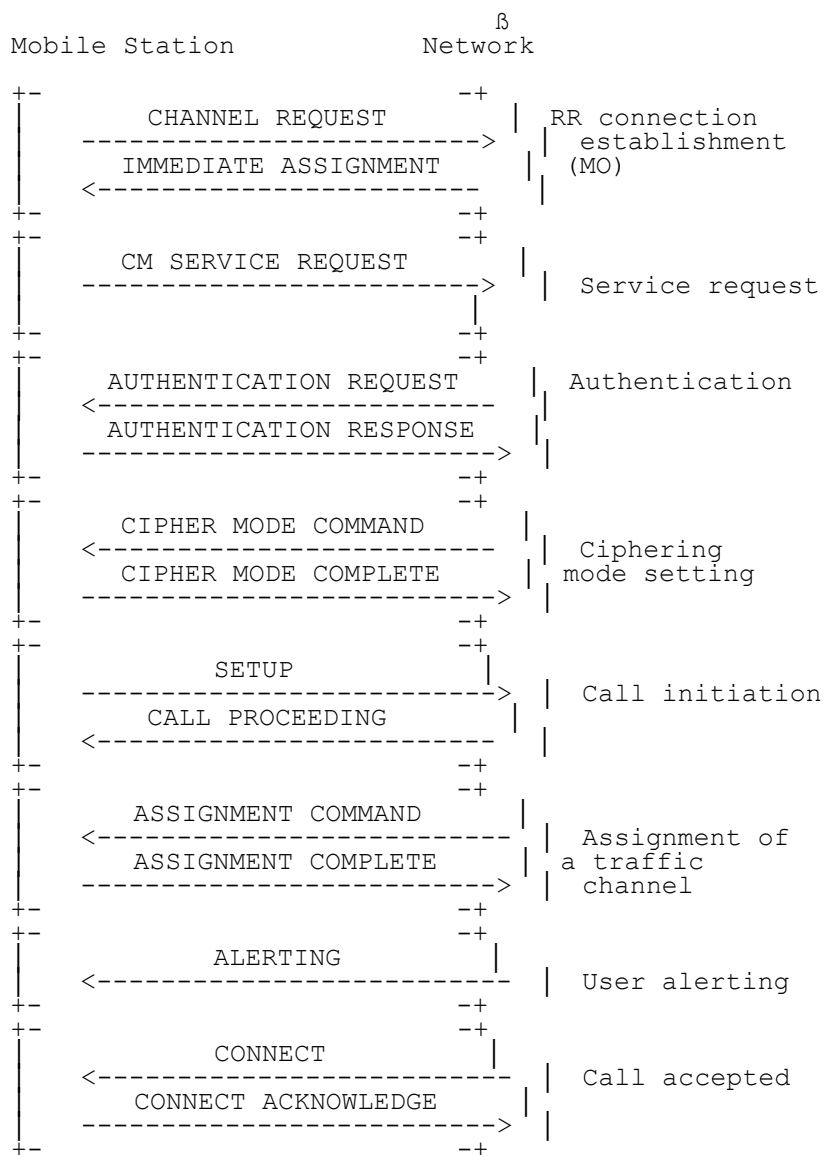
ß
Mobile Station Network

CHANNEL REQUEST
IMMEDIATE ASSIGNMENT
RR connection establishment (MO)

CM SERVICE REQUEST
Service request

AUTHENTICATION REQUEST
AUTHENTICATION RESPONSE
Authentication

CIPHER MODE COMMAND
CIPHER MODE COMPLETE
Ciphering mode setting

SETUP
CALL PROCEEDING
Call initiation

ASSIGNMENT COMMAND
ASSIGNMENT COMPLETE
Assignment of a traffic channel

ALERTING
User alerting

CONNECT
CONNECT ACKNOWLEDGE
Call accepted